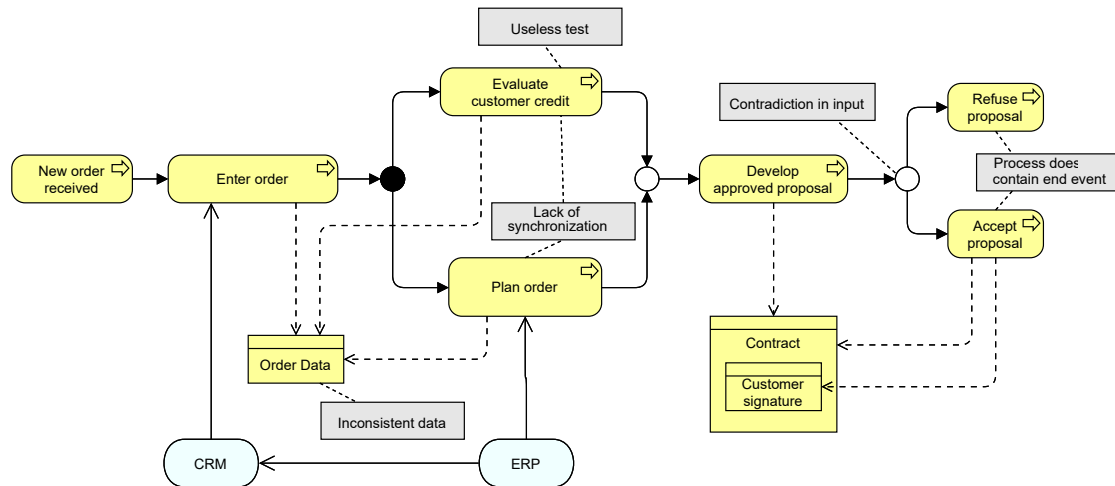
Useless test

Evaluate customer credit

Contradiction in input

Refuse proposal

New order received

Enter order

Develop approved proposal

Process does contain end event

Lack of synchronization

Accept proposal

Plan order

Contract

Order Data

Customer signature

Inconsistent data

CRM

ERP